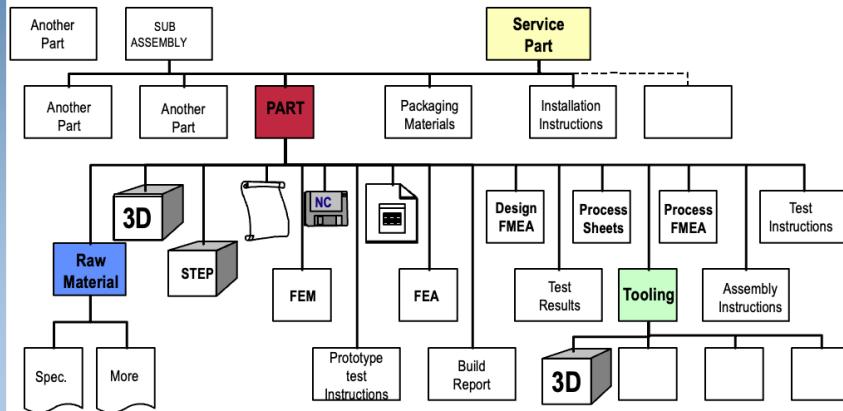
Another Part

SUB ASSEMBLY

Service Part

Another Part

Another Part

PART

Packaging Materials

Installation Instructions

3D

NC

Design FMEA

Process Sheets

Process FMEA

Test Instructions

Raw Material

STEP

FEM

FEA

Test Results

Tooling

Assembly Instructions

Spec.

More

Prototype test Instructions

Build Report

3D